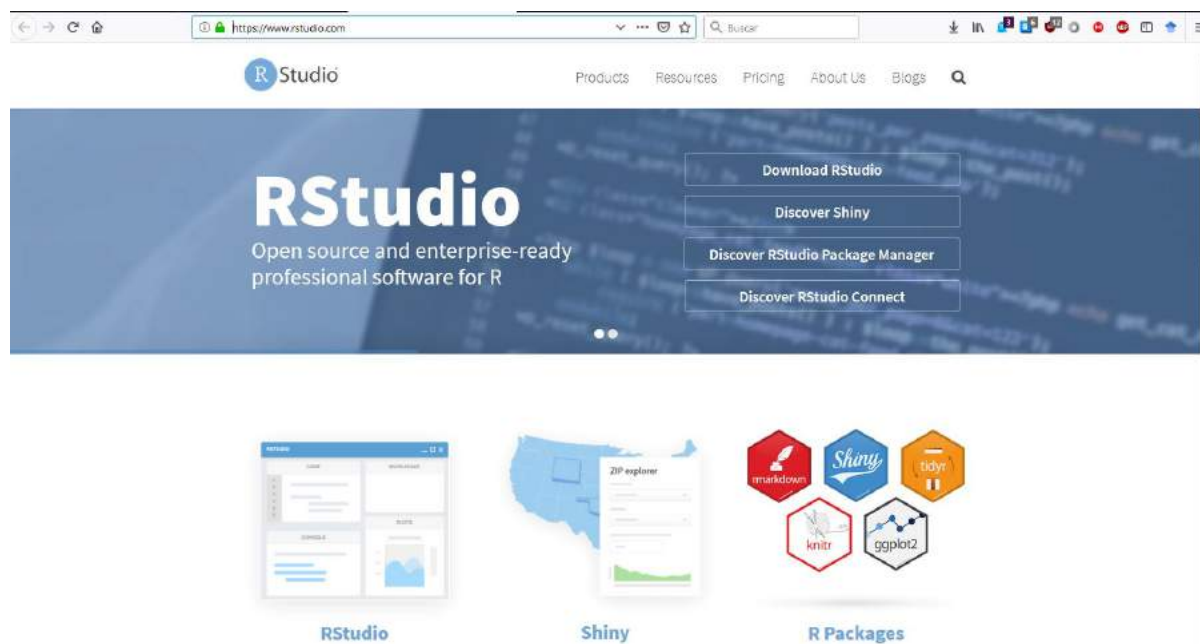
https://www.rstudio.com

Buscar

R Studio

Products Resources Pricing About Us Blogs

RStudio

Open source and enterprise-ready professional software for R

Download RStudio

Discover Shiny

Discover RStudio Package Manager

Discover RStudio Connect

ZIP explorer

rmarkdown

Shiny

tidyr

knitr

ggplot2

RStudio

Shiny

R Packages